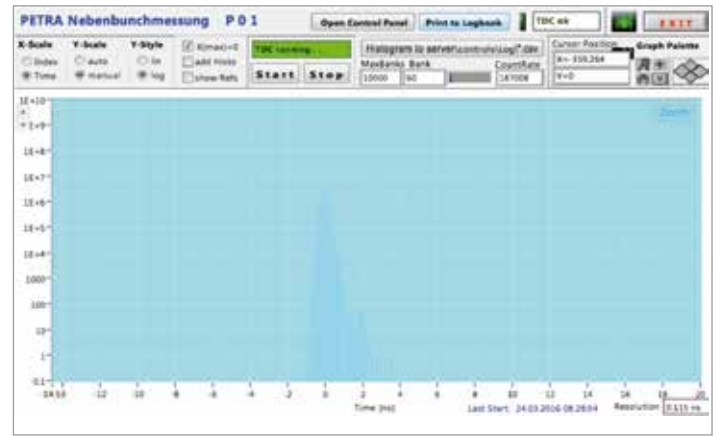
PETRA Nebenbunchmessung P 0 1

Open Control Panel

Print to Logbook

TDC ok

EXIT

X-Scale

Index

Time

Y-Scale

auto

manual

Y-Style

lin

log

X(max)=0

add Histo

show Refs

TDC running...

Start

Stop

Histogram to server\controls\LogT.dev

MaxBanks

Bank

10000

60

CountRate

187008

Cursor Position

X= 359.264

Y=0

Graph Palette

Zoom

1E+10

1E+9

1E+8

1E+7

1E+6

1E+5

1E+4

1000

100

10

1

0.1

-14

-12

-10

-8

-6

-4

-2

0

2

4

6

8

10

12

14

16

18

20

Time (ns)

Last Start: 24.03.2016 08:28:04

Resolution

0.115 ns